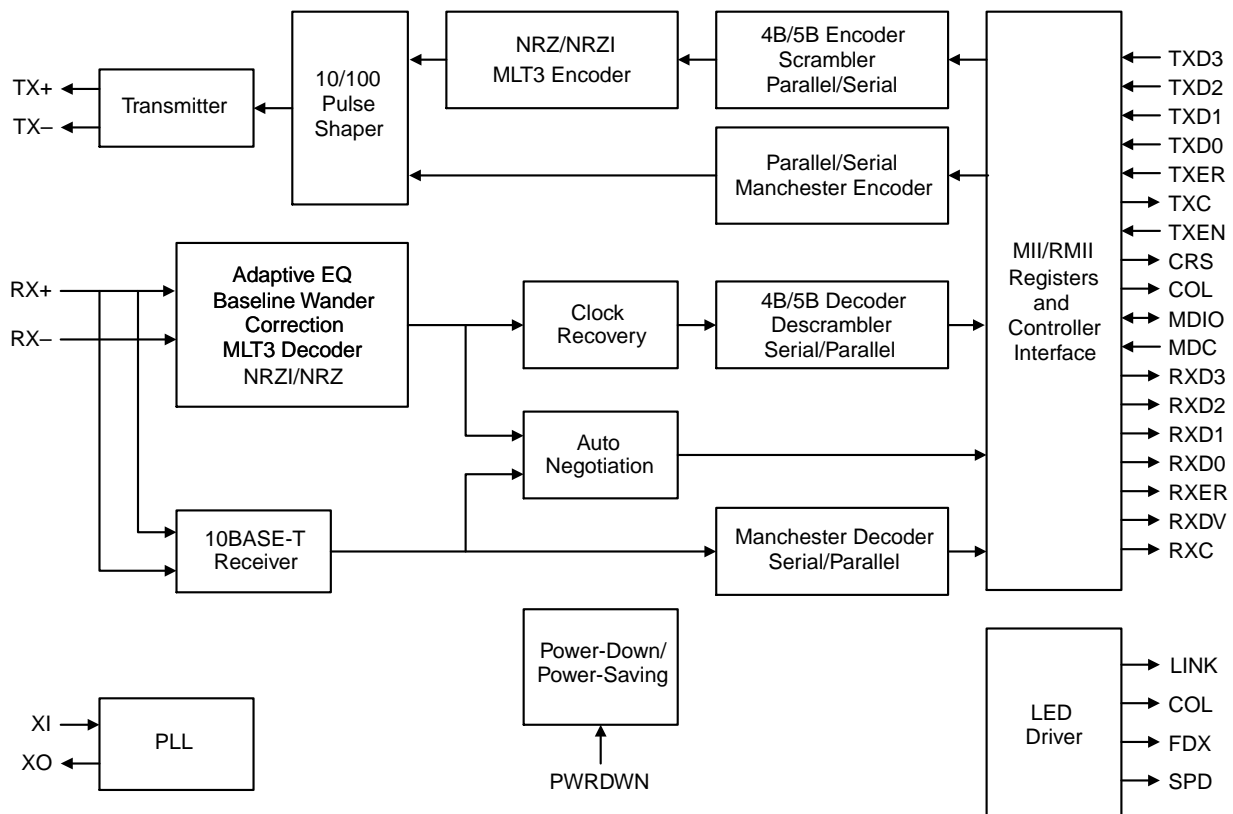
TX+
TX–
Transmitter
10/100 Pulse Shaper
NRZ/NRZI MLT3 Encoder
4B/5B Encoder Scrambler Parallel/Serial
Parallel/Serial Manchester Encoder
MII/RMII Registers and Controller Interface
TXD3
TXD2
TXD1
TXD0
TXER
TXC
TXEN
CRS
COL
MDIO
MDC
RXD3
RXD2
RXD1
RXD0
RXER
RXDV
RXC
RX+
RX–
Adaptive EQ Baseline Wander Correction MLT3 Decoder NRZI/NRZ
Clock Recovery
4B/5B Decoder Descrambler Serial/Parallel
Auto Negotiation
10BASE-T Receiver
Manchester Decoder Serial/Parallel
Power-Down/ Power-Saving
PWRDWN
XI
XO
PLL
LED Driver
LINK
COL
FDX
SPD